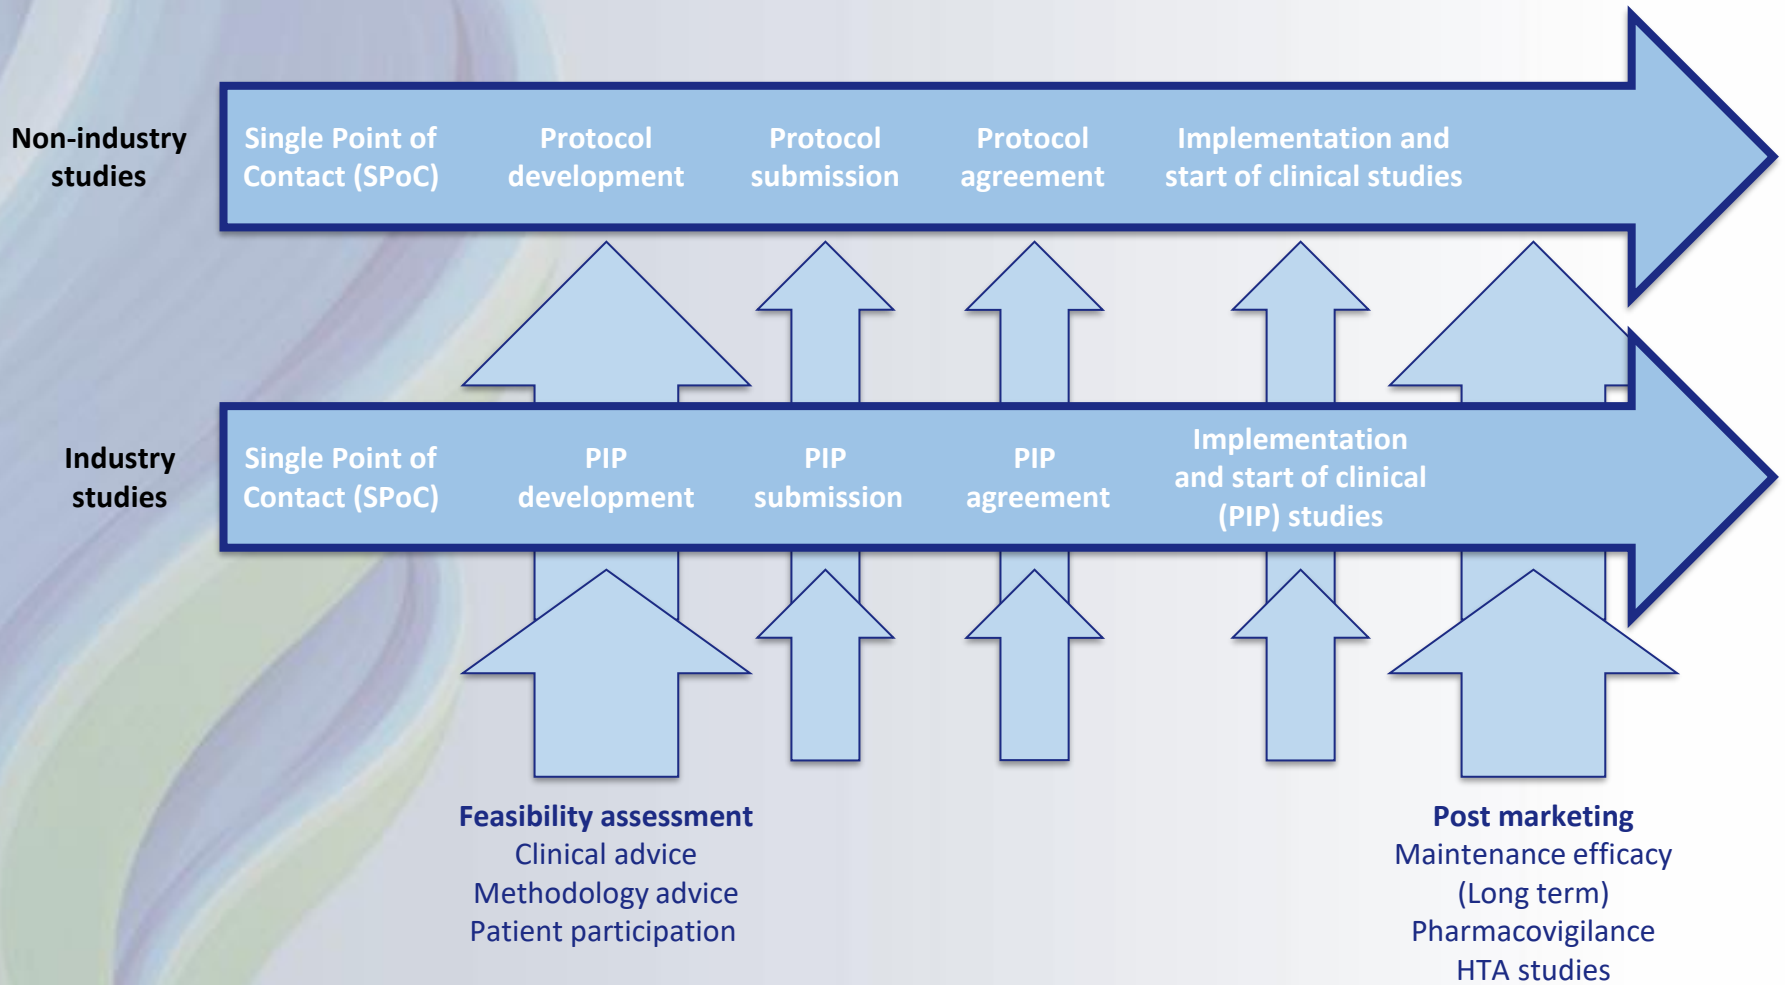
Non-industry studies

Single Point of Contact (SPoC)

Protocol development

Protocol submission

Protocol agreement

Implementation and start of clinical studies

Industry studies

Single Point of Contact (SPoC)

PIP development

PIP submission

PIP agreement

Implementation and start of clinical (PIP) studies

Feasibility assessment
Clinical advice
Methodology advice
Patient participation

Post marketing
Maintenance efficacy (Long term)
Pharmacovigilance
HTA studies